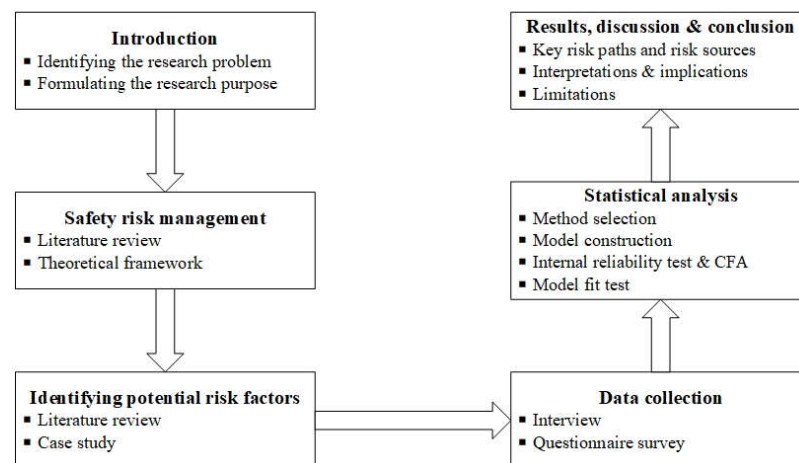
**Introduction**
- Identifying the research problem
- Formulating the research purpose

**Safety risk management**
- Literature review
- Theoretical framework

**Identifying potential risk factors**
- Literature review
- Case study

**Data collection**
- Interview
- Questionnaire survey

**Statistical analysis**
- Method selection
- Model construction
- Internal reliability test & CFA
- Model fit test

**Results, discussion & conclusion**
- Key risk paths and risk sources
- Interpretations & implications
- Limitations